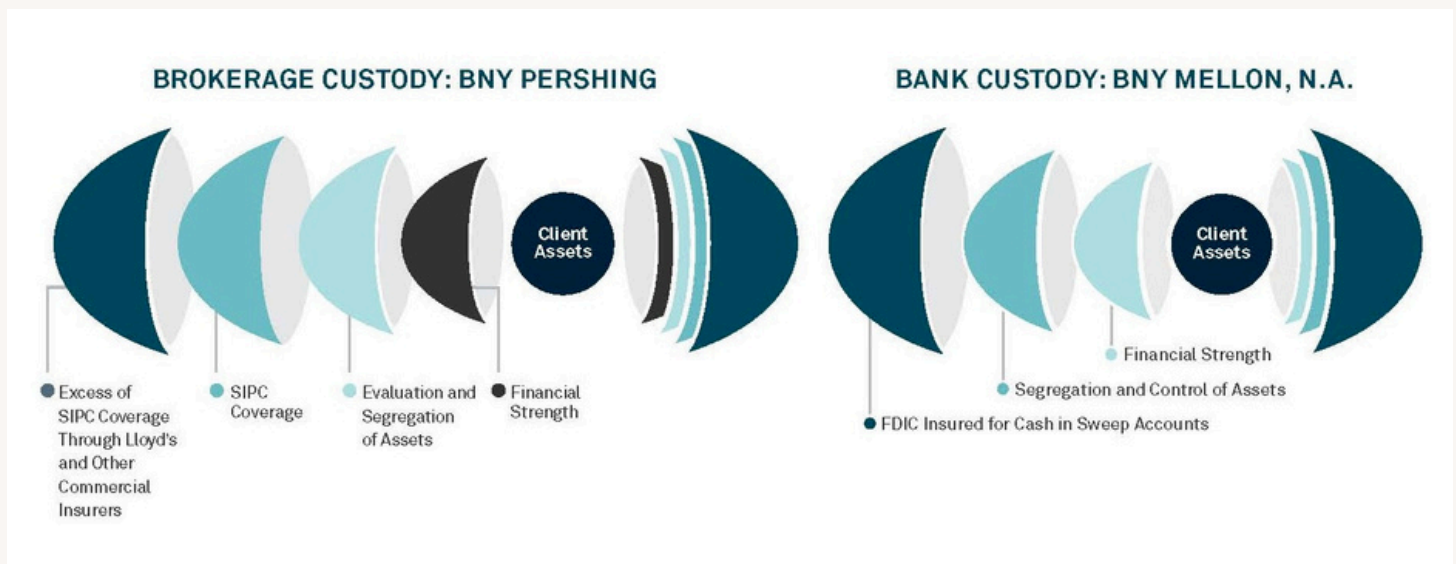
BROKERAGE CUSTODY: BNY PERSHING

Client Assets

Excess of SIPC Coverage Through Lloyd's and Other Commercial Insurers

SIPC Coverage

Evaluation and Segregation of Assets

Financial Strength

BANK CUSTODY: BNY MELLON, N.A.

Client Assets

Financial Strength

Segregation and Control of Assets

FDIC Insured for Cash in Sweep Accounts